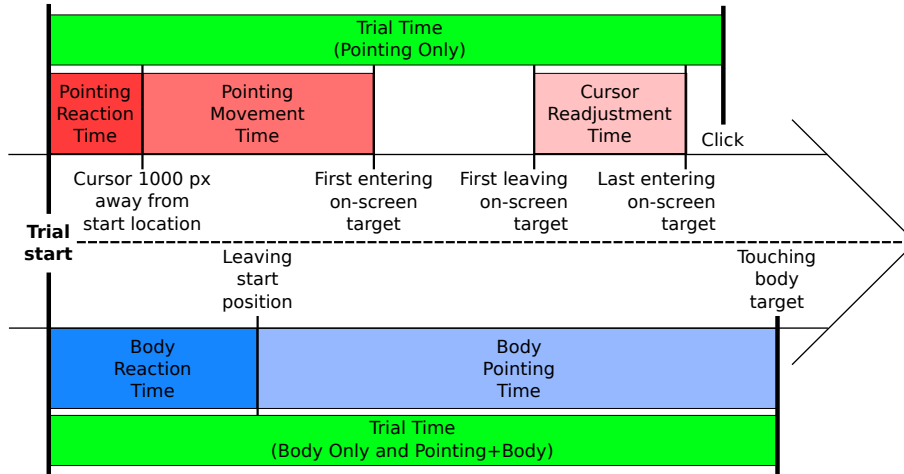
Trial Time
(Pointing Only)

Pointing Reaction Time

Pointing Movement Time

Cursor Readjustment Time

Click

Cursor 1000 px away from start location

First entering on-screen target

First leaving on-screen target

Last entering on-screen target

Trial start

Leaving start position

Touching body target

Body Reaction Time

Body Pointing Time

Trial Time
(Body Only and Pointing+Body)